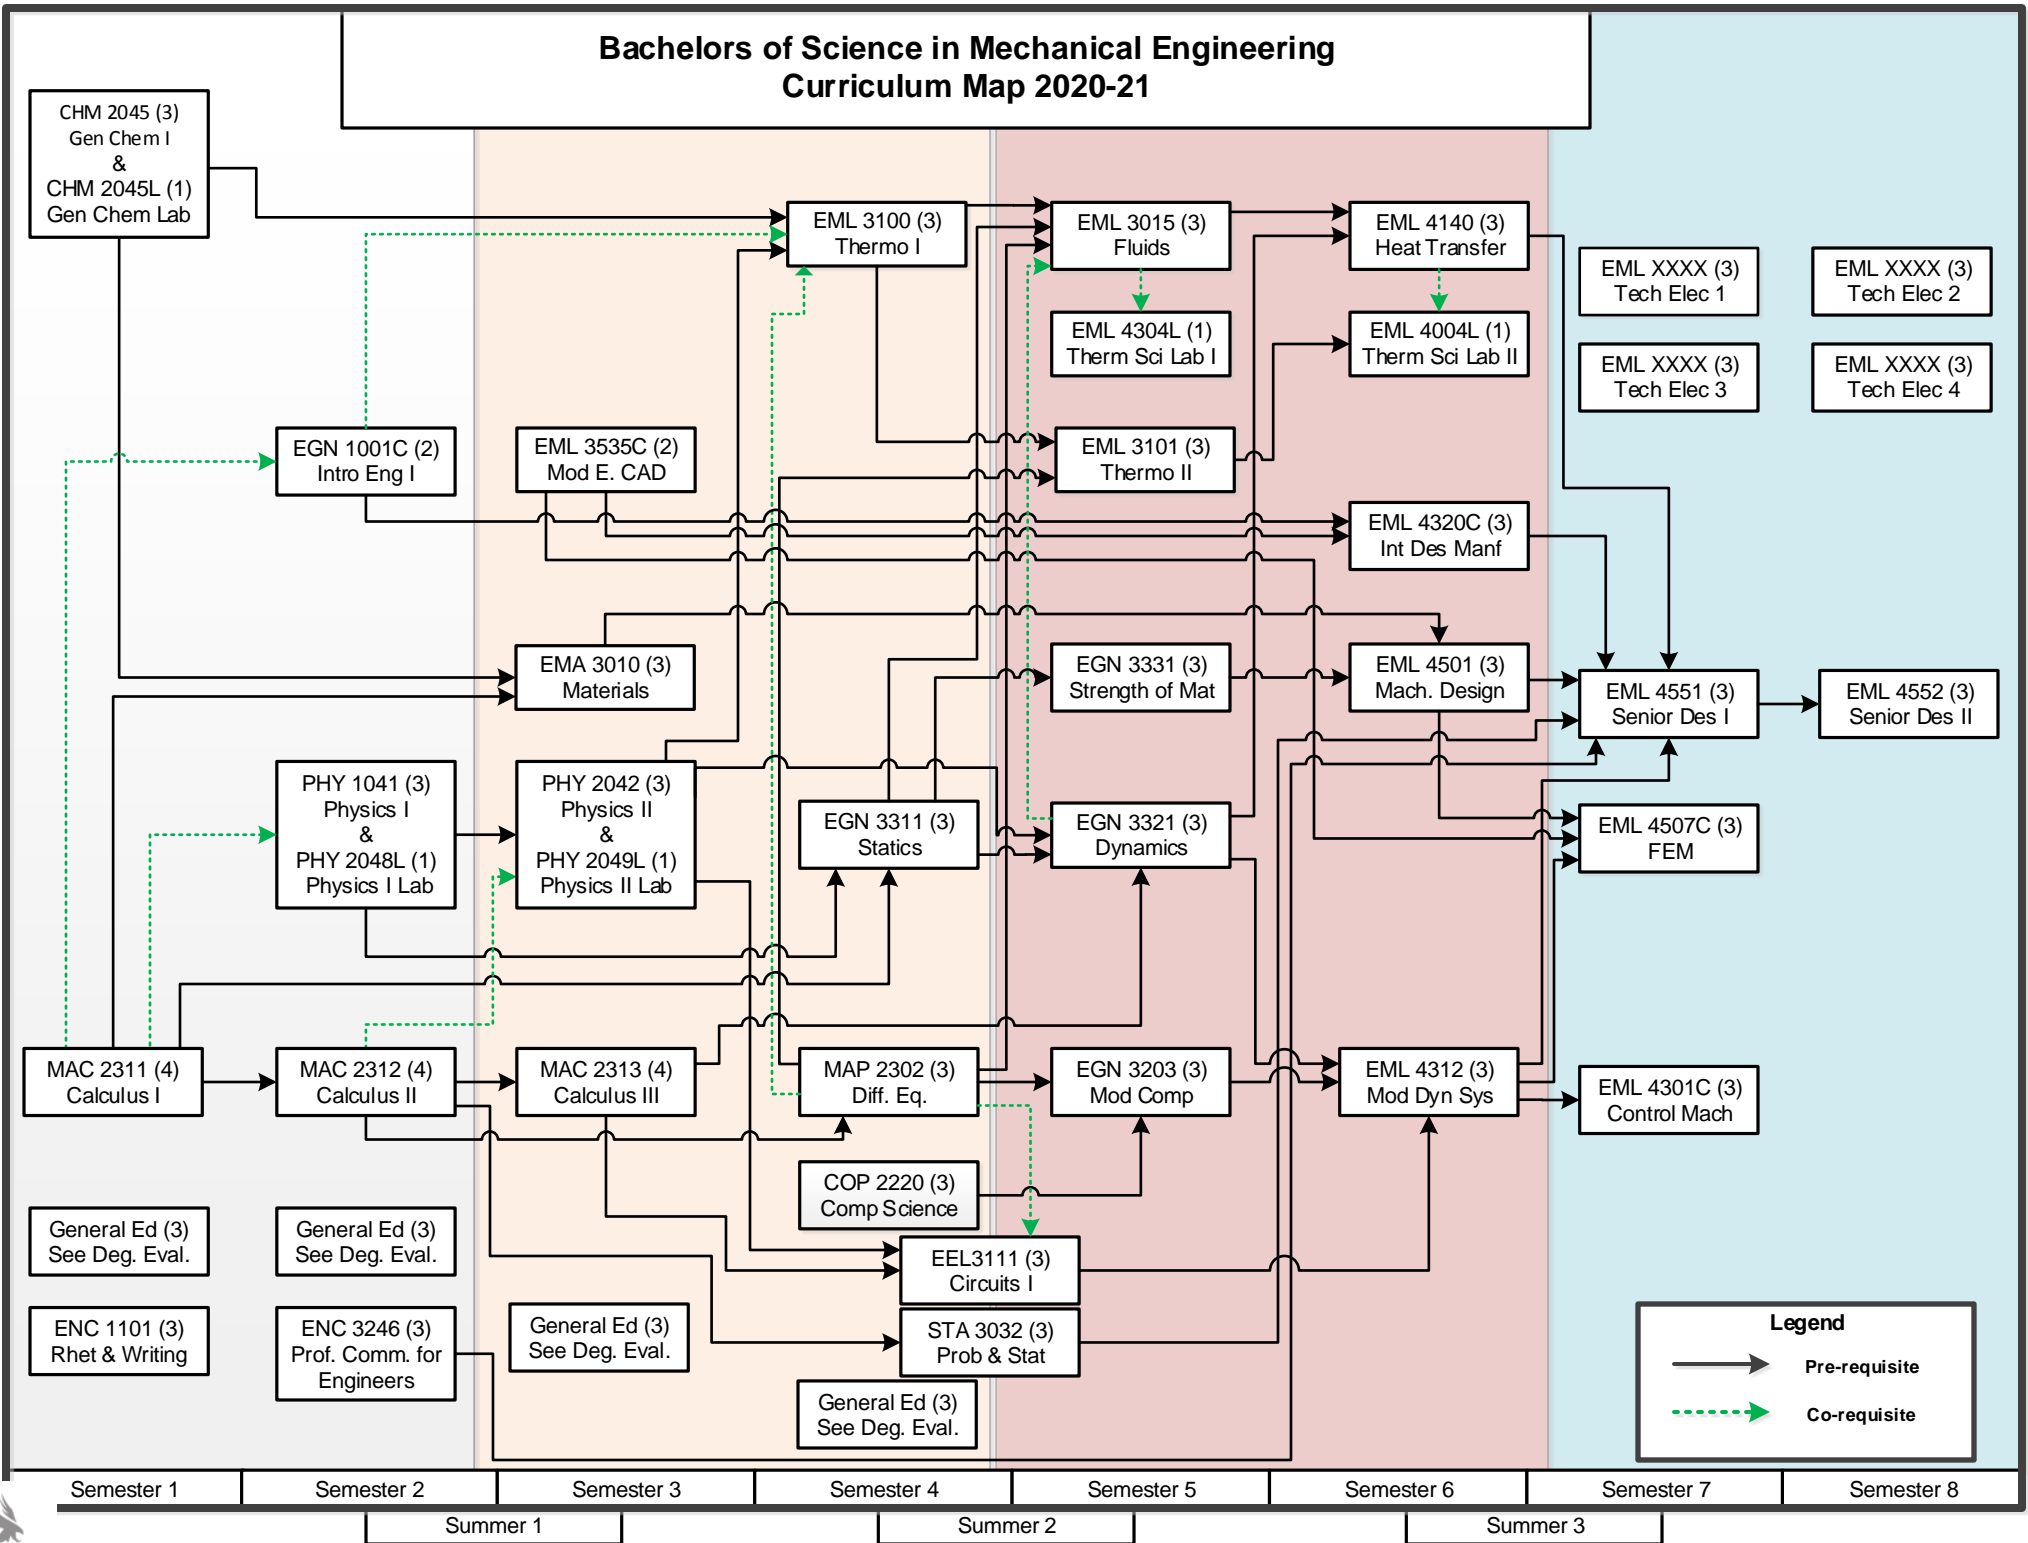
Bachelors of Science in Mechanical Engineering
Curriculum Map 2020-21

CHM 2045 (3)
Gen Chem I
&
CHM 2045L (1)
Gen Chem Lab

EML 3100 (3)
Thermo I

EML 3015 (3)
Fluids

EML 4140 (3)
Heat Transfer

EML XXXX (3)
Tech Elec 1

EML XXXX (3)
Tech Elec 2

EML 4304L (1)
Therm Sci Lab I

EML 4004L (1)
Therm Sci Lab II

EML XXXX (3)
Tech Elec 3

EML XXXX (3)
Tech Elec 4

EGN 1001C (2)
Intro Eng I

EML 3535C (2)
Mod E. CAD

EML 3101 (3)
Thermo II

EML 4320C (3)
Int Des Manf

EMA 3010 (3)
Materials

EGN 3331 (3)
Strength of Mat

EML 4501 (3)
Mach. Design

EML 4551 (3)
Senior Des I

EML 4552 (3)
Senior Des II

PHY 1041 (3)
Physics I
&
PHY 2048L (1)
Physics I Lab

PHY 2042 (3)
Physics II
&
PHY 2049L (1)
Physics II Lab

EGN 3311 (3)
Statics

EGN 3321 (3)
Dynamics

EML 4507C (3)
FEM

MAC 2311 (4)
Calculus I

MAC 2312 (4)
Calculus II

MAC 2313 (4)
Calculus III

MAP 2302 (3)
Diff. Eq.

EGN 3203 (3)
Mod Comp

EML 4312 (3)
Mod Dyn Sys

EML 4301C (3)
Control Mach

COP 2220 (3)
Comp Science

General Ed (3)
See Deg. Eval.

General Ed (3)
See Deg. Eval.

EEL3111 (3)
Circuits I

ENC 1101 (3)
Rhet & Writing

ENC 3246 (3)
Prof. Comm. for
Engineers

General Ed (3)
See Deg. Eval.

STA 3032 (3)
Prob & Stat

General Ed (3)
See Deg. Eval.

Legend
Pre-requisite
Co-requisite

Semester 1 | Semester 2 | Semester 3 | Semester 4 | Semester 5 | Semester 6 | Semester 7 | Semester 8

Summer 1 | Summer 2 | Summer 3